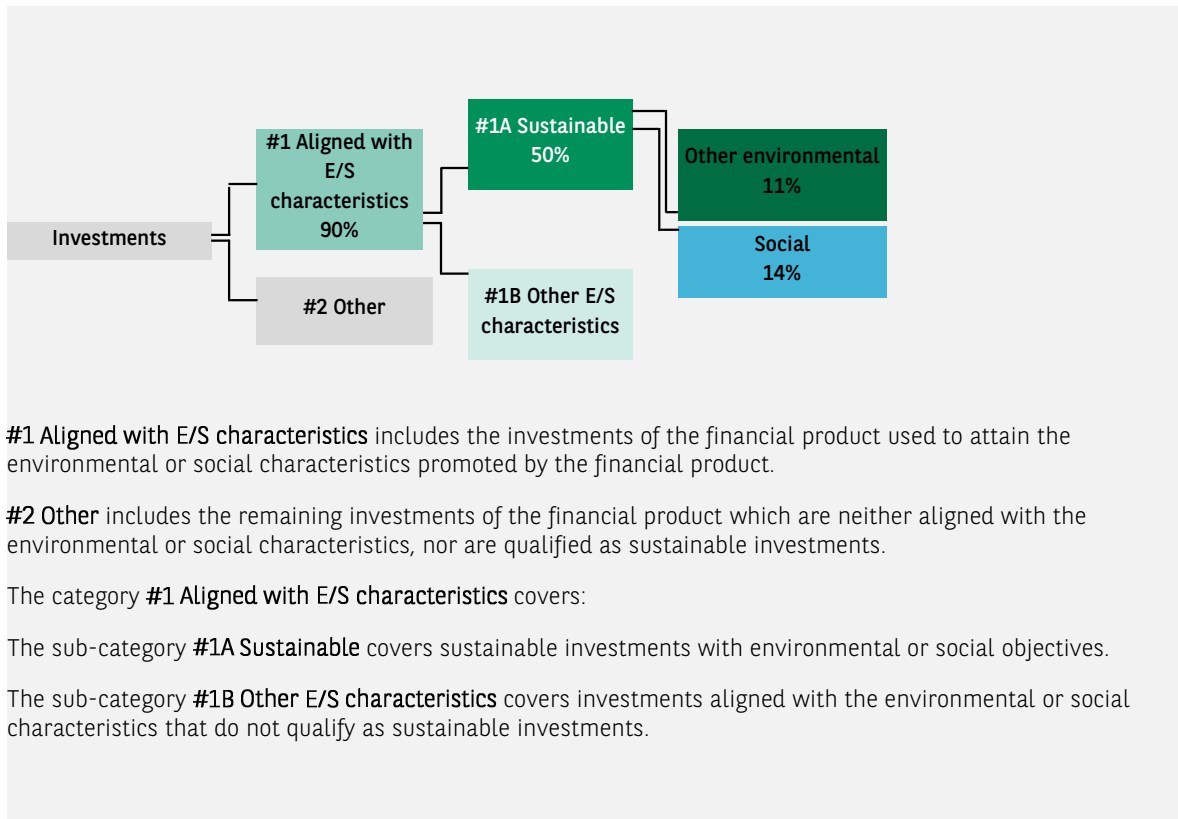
Investments

#1 Aligned with E/S characteristics 90%

#2 Other

#1A Sustainable 50%

#1B Other E/S characteristics

Other environmental 11%

Social 14%

#1 Aligned with E/S characteristics includes the investments of the financial product used to attain the environmental or social characteristics promoted by the financial product.

#2 Other includes the remaining investments of the financial product which are neither aligned with the environmental or social characteristics, nor are qualified as sustainable investments.

The category #1 Aligned with E/S characteristics covers:

The sub-category #1A Sustainable covers sustainable investments with environmental or social objectives.

The sub-category #1B Other E/S characteristics covers investments aligned with the environmental or social characteristics that do not qualify as sustainable investments.